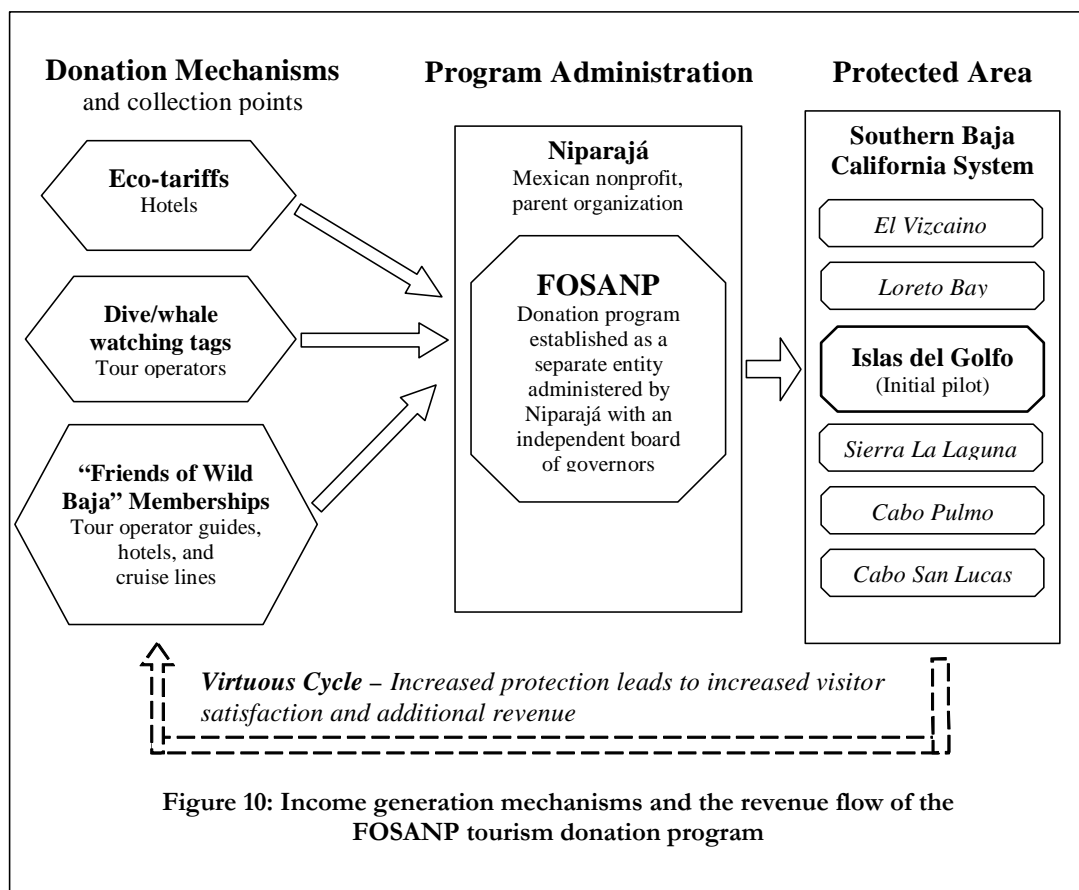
Donation Mechanisms
and collection points

Program Administration

Protected Area

Eco-tariffs
Hotels

Dive/whale watching tags
Tour operators

"Friends of Wild Baja" Memberships
Tour operator guides, hotels, and cruise lines

Niparajá
Mexican nonprofit, parent organization

FOSANP
Donation program established as a separate entity administered by Niparajá with an independent board of governors

Southern Baja California System

El Vizcaino

Loreto Bay

Islas del Golfo
(Initial pilot)

Sierra La Laguna

Cabo Pulmo

Cabo San Lucas

Virtuous Cycle – Increased protection leads to increased visitor satisfaction and additional revenue

Figure 10: Income generation mechanisms and the revenue flow of the FOSANP tourism donation program